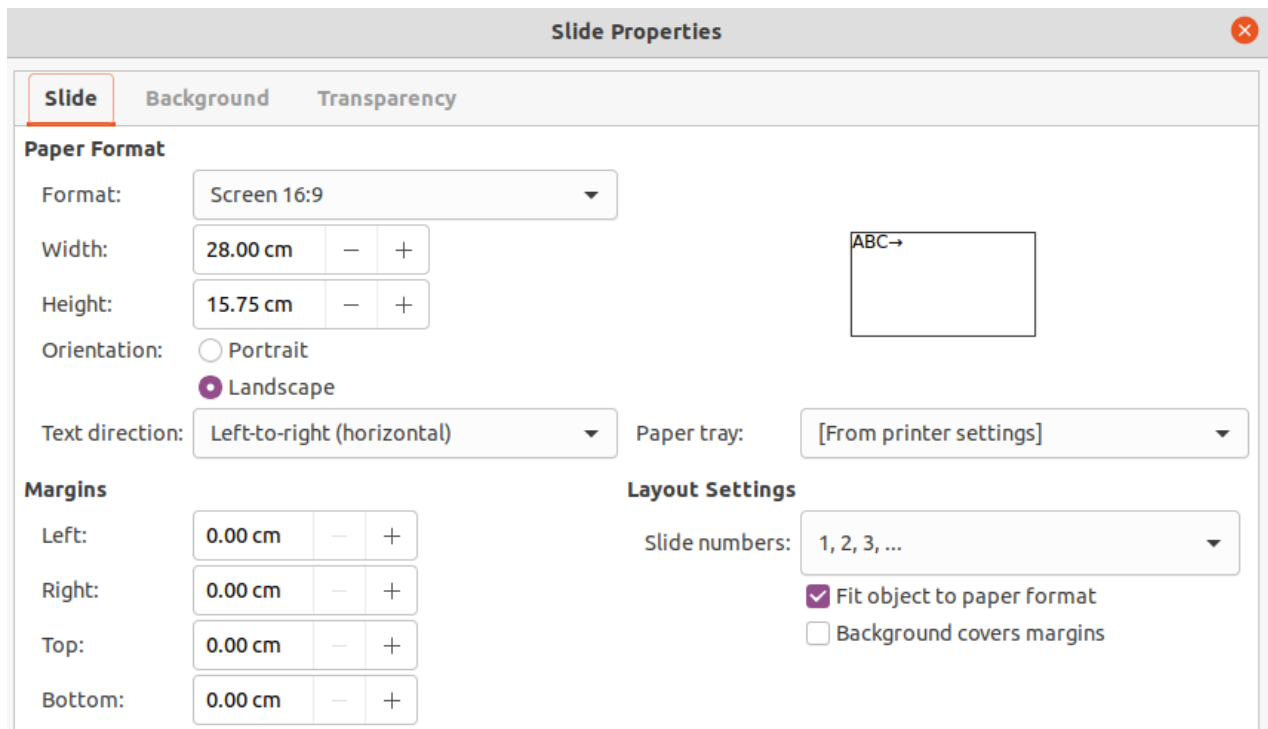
Slide Properties

Slide Background Transparency

Paper Format

Format: Screen 16:9

Width: 28.00 cm − +

Height: 15.75 cm − +

ABC→

Orientation: Portrait

Landscape

Text direction: Left-to-right (horizontal)

Paper tray: [From printer settings]

Margins

Left: 0.00 cm − +

Right: 0.00 cm − +

Top: 0.00 cm − +

Bottom: 0.00 cm − +

Layout Settings

Slide numbers: 1, 2, 3, ...

Fit object to paper format

Background covers margins